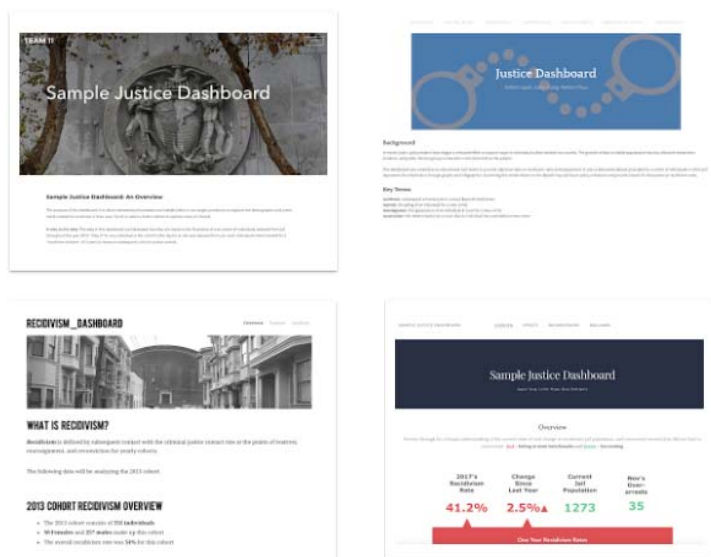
TEAM 11

Sample Justice Dashboard

Sample Justice Dashboard: An Overview

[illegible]

Justice Dashboard

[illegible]

Background

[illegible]

Key Terms

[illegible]

RECIDIVISM _DASHBOARD

WHAT IS RECIDIVISM?

Recidivism is defined by subsequent contact with the criminal justice contact rise at the points of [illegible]

The following data will be analyzing the 2013 cohort.

2013 COHORT RECIDIVISM OVERVIEW

The 2013 cohort consists of 358 individuals
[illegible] females and 357 males make up this cohort
The overall recidivism rate was 58% for this cohort

SAMPLE JUSTICE DASHBOARD

Sample Justice Dashboard

Overview

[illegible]

| 2017's Recidivism Rate | Change Since Last Year | Current Jail Population | Nov's Over-arrests |
|---|---|---|---|
| 41.2% | 2.5%▲ | 1273 | 35 |

One Year Recidivism Rates